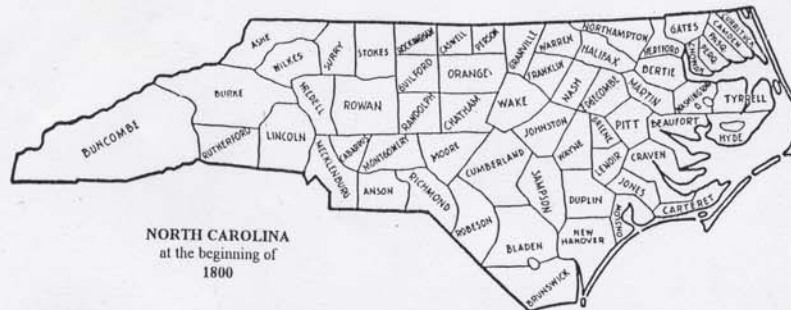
ASHE
WILKES
SURRY
STOKES
ROCKINGHAM
CASWELL
PERSON
GRANVILLE
WARREN
NORTHAMPTON
GATES
CURRITUCK
CAMDEN
PASQ.
PERQ.
CHOWAN
HERTFORD
HALIFAX
BERTIE
BURKE
IREDELL
ROWAN
GUILFORD
ORANGE
FRANKLIN
NASH
EDGECOMBE
MARTIN
WASHINGTON
TYRRELL
BUNCOMBE
RUTHERFORD
LINCOLN
RANDOLPH
CHATHAM
WAKE
JOHNSTON
GREENE
PITT
BEAUFORT
HYDE
MECKLENBURG
CABARRUS
MONTGOMERY
MOORE
CUMBERLAND
WAYNE
LENOIR
CRAVEN
ANSON
RICHMOND
SAMPSON
DUPLIN
JONES
CARTERET
ROBESON
BLADEN
NEW HANOVER
ONSLOW
BRUNSWICK

NORTH CAROLINA
at the beginning of
1800